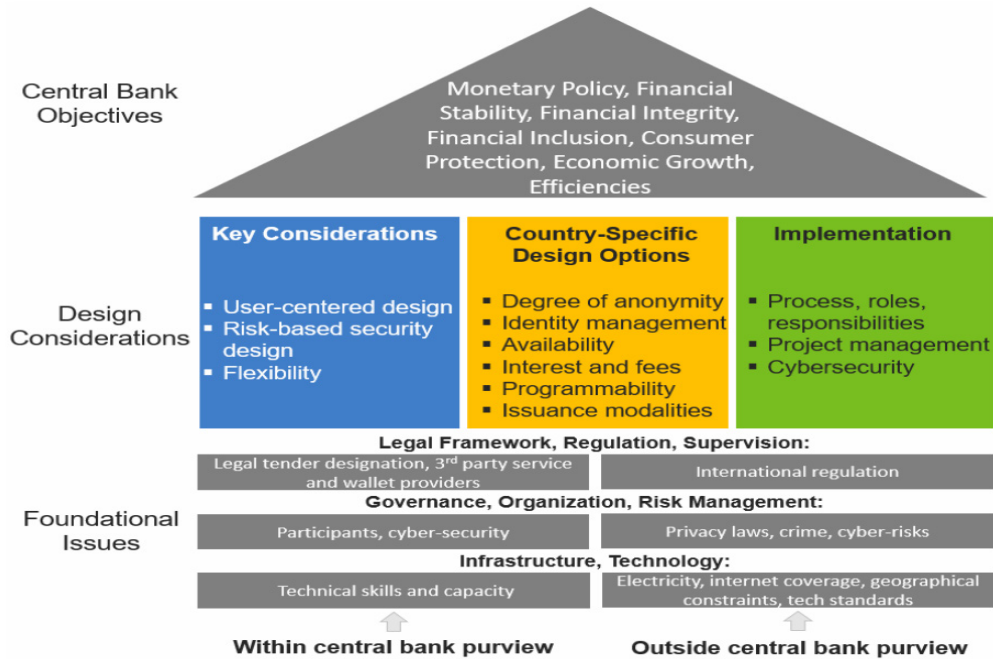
Central Bank Objectives

Monetary Policy, Financial Stability, Financial Integrity, Financial Inclusion, Consumer Protection, Economic Growth, Efficiencies

Design Considerations

Key Considerations
- User-centered design
- Risk-based security design
- Flexibility

Country-Specific Design Options
- Degree of anonymity
- Identity management
- Availability
- Interest and fees
- Programmability
- Issuance modalities

Implementation
- Process, roles, responsibilities
- Project management
- Cybersecurity

Foundational Issues

Legal Framework, Regulation, Supervision:

Legal tender designation, 3rd party service and wallet providers

International regulation

Governance, Organization, Risk Management:

Participants, cyber-security

Privacy laws, crime, cyber-risks

Infrastructure, Technology:

Technical skills and capacity

Electricity, internet coverage, geographical constraints, tech standards

Within central bank purview

Outside central bank purview